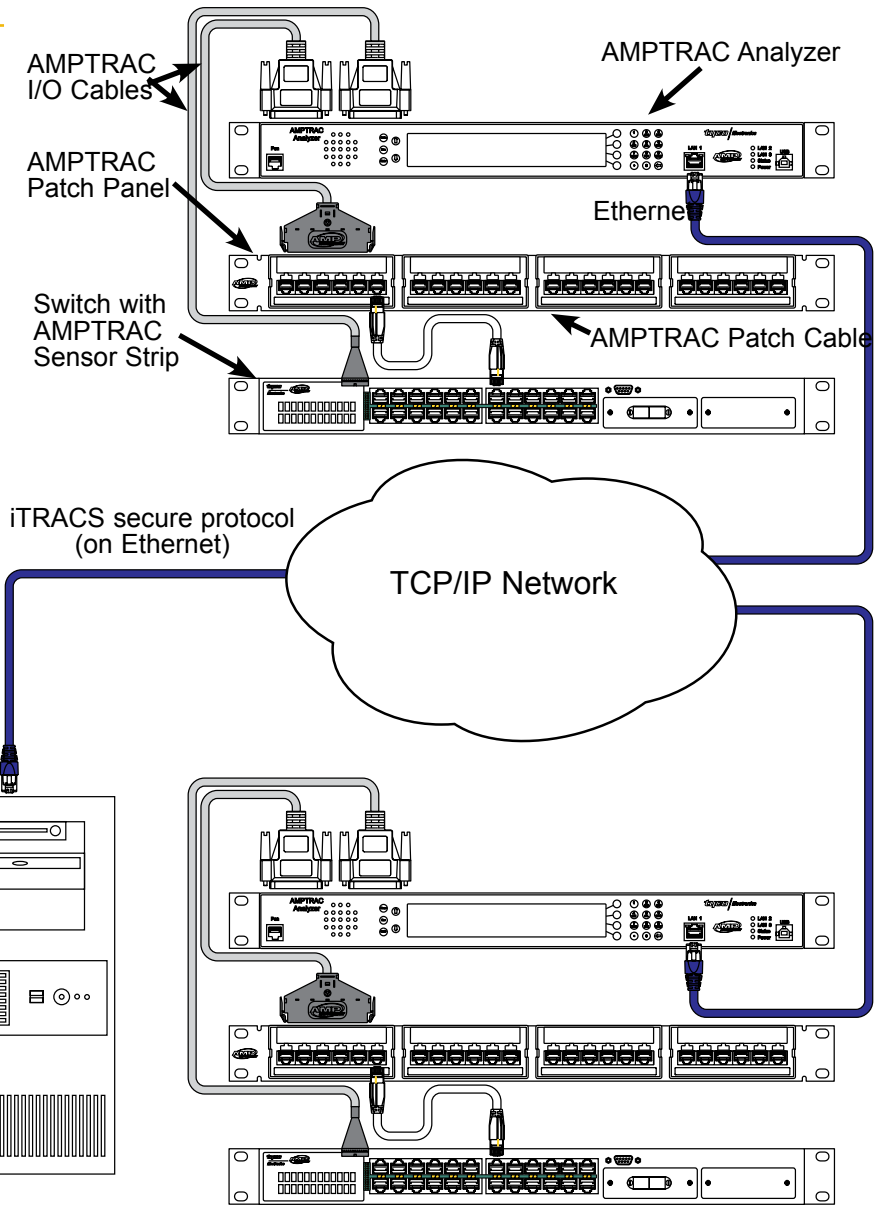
AMPTRAC I/O Cables

AMPTRAC Analyzer

AMPTRAC Analyzer

AMPTRAC Patch Panel

Ethernet

Switch with AMPTRAC Sensor Strip

AMPTRAC Patch Cable

iTRACS secure protocol (on Ethernet)

TCP/IP Network

AMPTRAC Analyzer